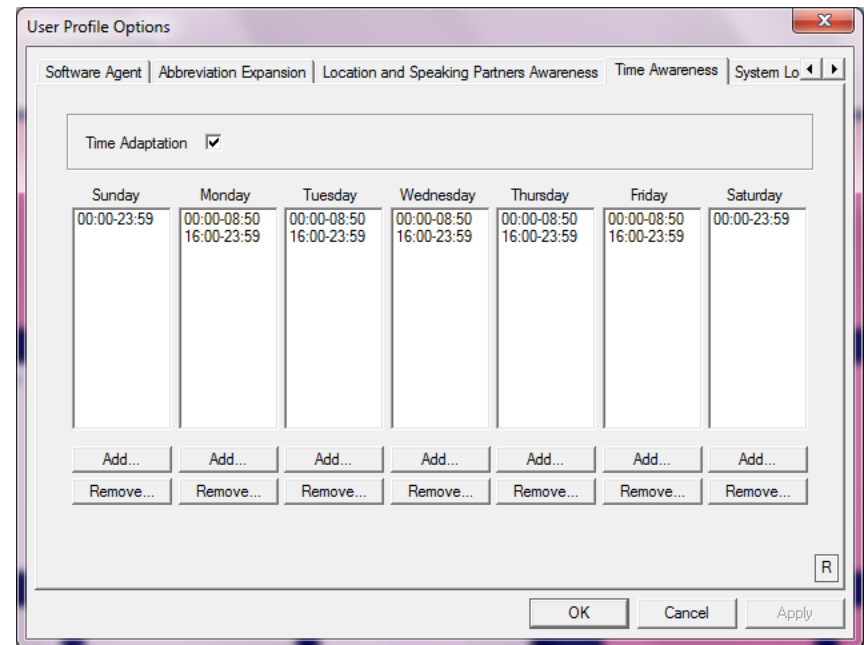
User Profile Options

Software Agent | Abbreviation Expansion | Location and Speaking Partners Awareness | Time Awareness | System Lo

Time Adaptation ☑

| Sunday | Monday | Tuesday | Wednesday | Thursday | Friday | Saturday |
|---|---|---|---|---|---|---|
| 00:00-23:59 | 00:00-08:50 16:00-23:59 | 00:00-08:50 16:00-23:59 | 00:00-08:50 16:00-23:59 | 00:00-08:50 16:00-23:59 | 00:00-08:50 16:00-23:59 | 00:00-23:59 |

Add... Add... Add... Add... Add... Add... Add...

Remove... Remove... Remove... Remove... Remove... Remove... Remove...

R

OK Cancel Apply